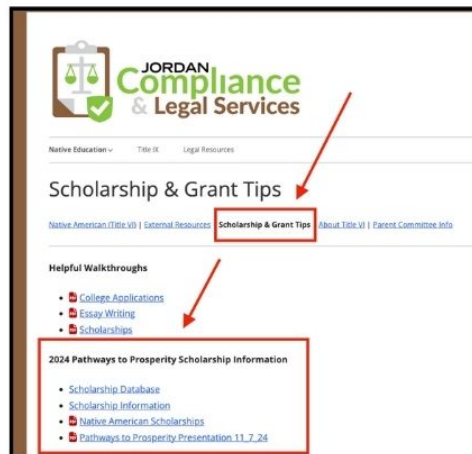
JORDAN
Compliance
& Legal Services

Native Education Title IX Legal Resources

Scholarship & Grant Tips

Native American (Title VI) | External Resources | Scholarship & Grant Tips | About Title VI | Parent Committee Info

Helpful Walkthroughs

- College Applications
- Essay Writing
- Scholarships

2024 Pathways to Prosperity Scholarship Information

- Scholarship Database
- Scholarship Information
- Native American Scholarships
- Pathways to Prosperity Presentation 11_7_24